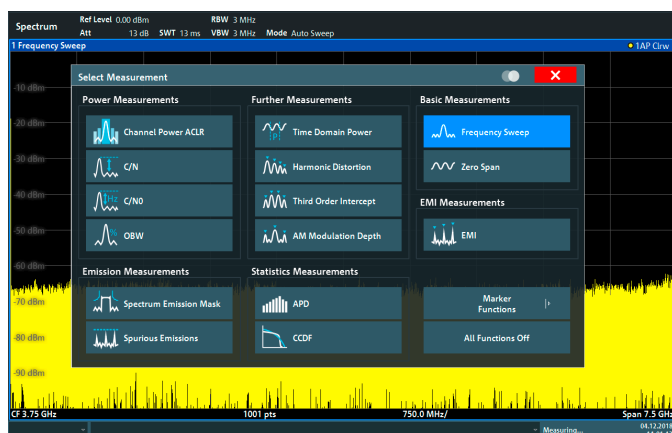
Spectrum
Ref Level 0.00 dBm
Att 13 dB SWT 13 ms
RBW 3 MHz
VBW 3 MHz Mode Auto Sweep
1 Frequency Sweep
1AP Clrw

-10 dBm
-20 dBm
-30 dBm
-40 dBm
-50 dBm
-60 dBm
-70 dBm
-80 dBm
-90 dBm

Select Measurement

Power Measurements
Channel Power ACLR
C/N
C/N0
OBW

Further Measurements
Time Domain Power
Harmonic Distortion
Third Order Intercept
AM Modulation Depth

Basic Measurements
Frequency Sweep
Zero Span

EMI Measurements
EMI

Emission Measurements
Spectrum Emission Mask
Spurious Emissions

Statistics Measurements
APD
CCDF

Marker Functions
All Functions Off

CF 3.75 GHz
1001 pts
750.0 MHz/
Span 7.5 GHz
Measuring...
04.12.2018